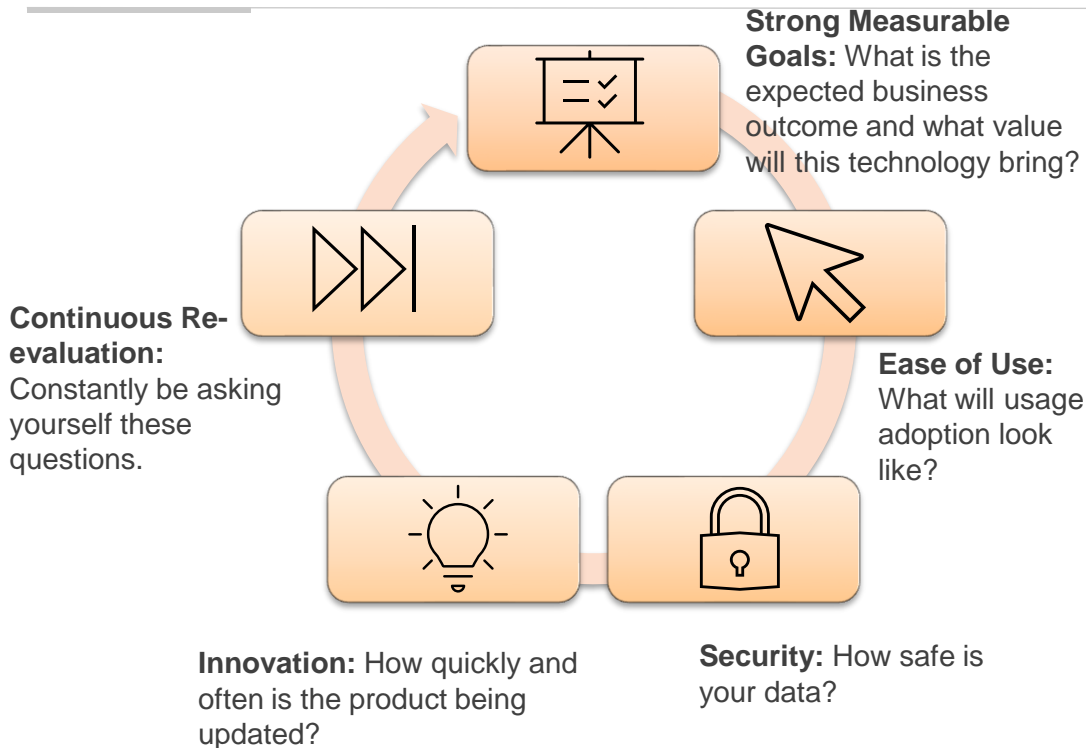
**Strong Measurable Goals:** What is the expected business outcome and what value will this technology bring?

**Ease of Use:** What will usage adoption look like?

**Security:** How safe is your data?

**Innovation:** How quickly and often is the product being updated?

**Continuous Re-evaluation:** Constantly be asking yourself these questions.